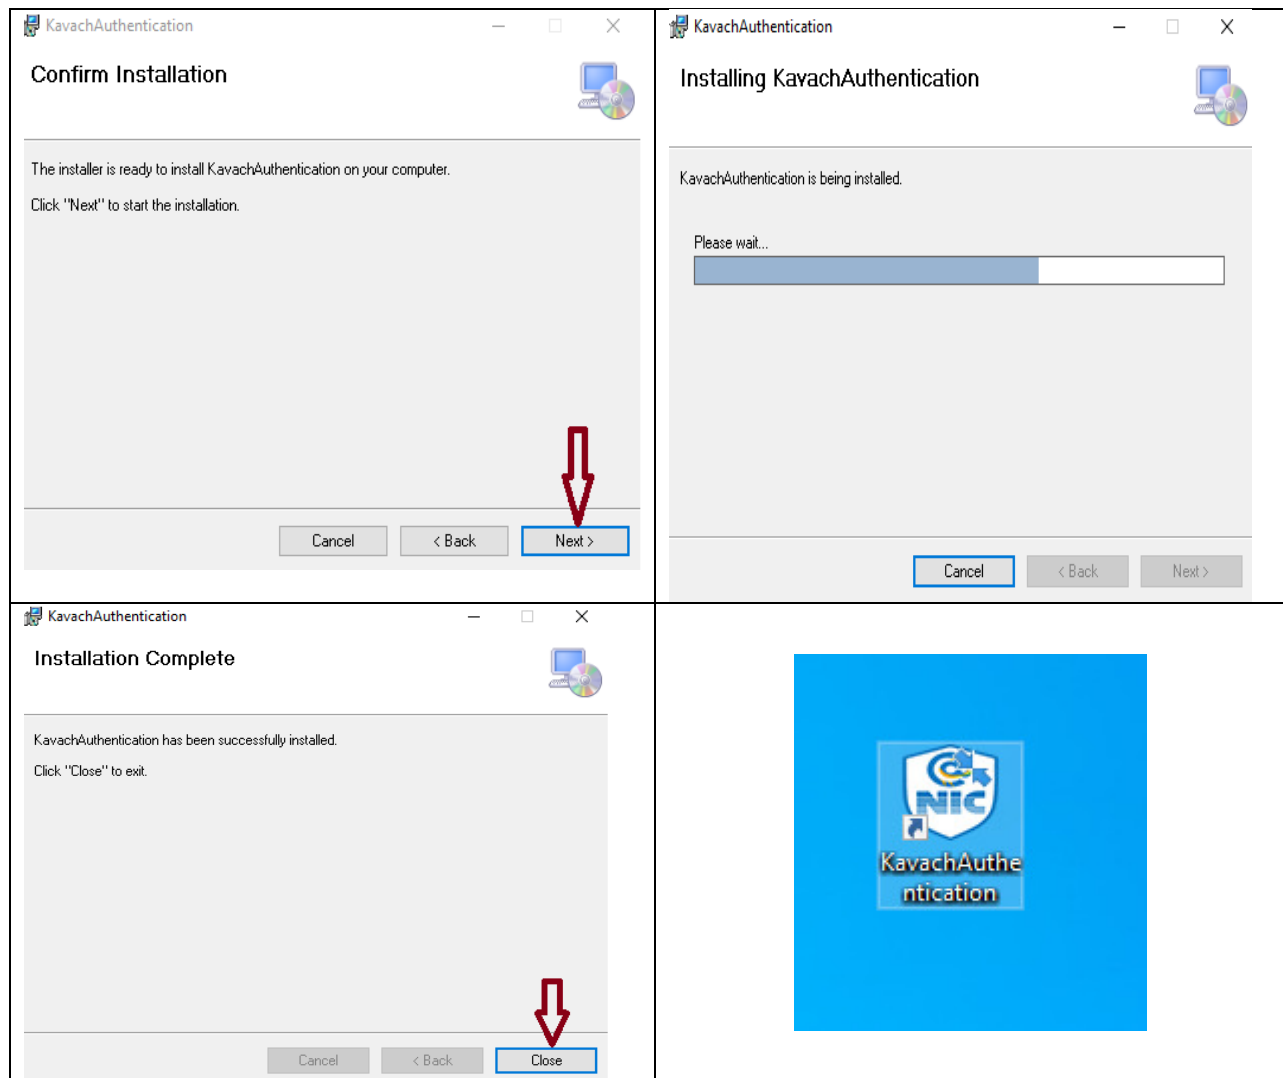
KavachAuthentication

Confirm Installation

The installer is ready to install KavachAuthentication on your computer.

Click "Next" to start the installation.

Cancel | < Back | Next >

KavachAuthentication

Installing KavachAuthentication

KavachAuthentication is being installed.

Please wait...

Cancel | < Back | Next >

KavachAuthentication

Installation Complete

KavachAuthentication has been successfully installed.

Click "Close" to exit.

Cancel | < Back | Close

NIC

KavachAuthentication